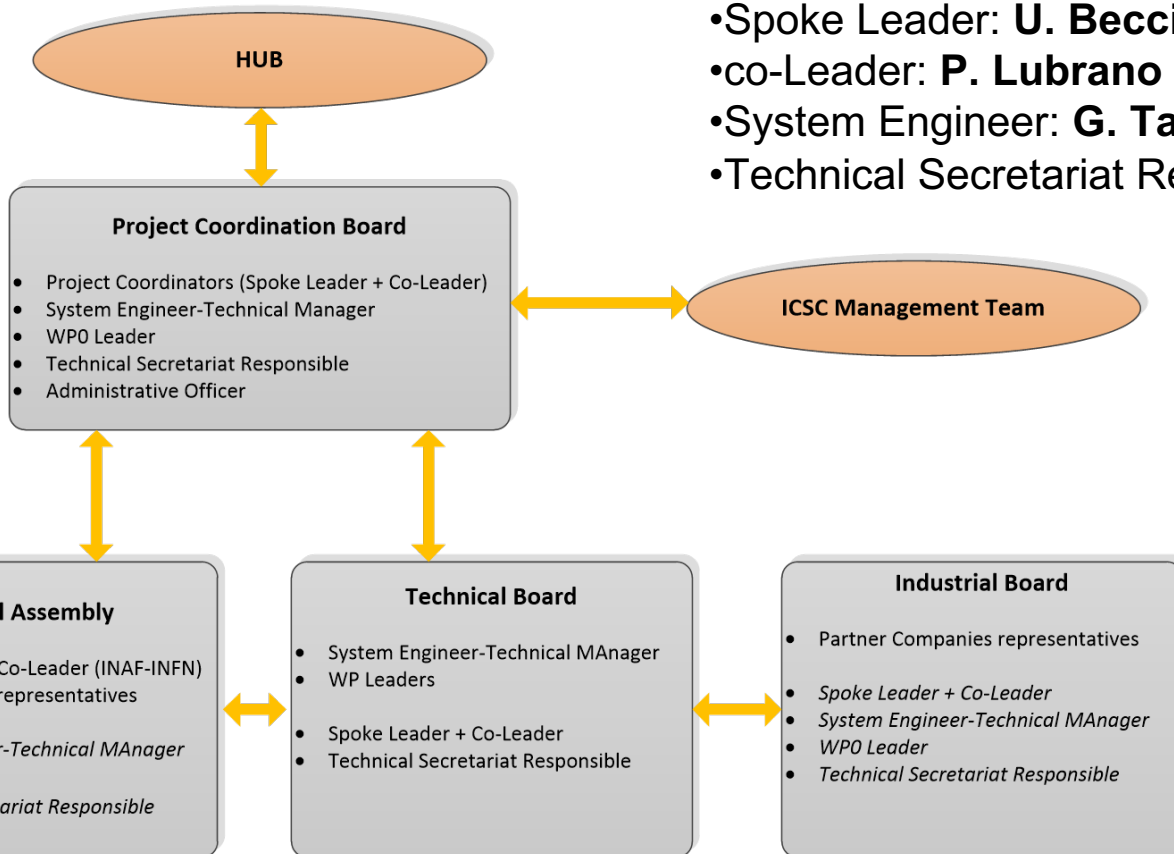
•Spoke Leader: **U. Becci**
•co-Leader: **P. Lubrano**
•System Engineer: **G. Ta**
•Technical Secretariat Re

HUB

Project Coordination Board

- Project Coordinators (Spoke Leader + Co-Leader)
- System Engineer-Technical Manager
- WP0 Leader
- Technical Secretariat Responsible
- Administrative Officer

ICSC Management Team

l Assembly

Co-Leader (INAF-INFN)
representatives

r-Technical MAnager

ariat Responsible

Technical Board

- System Engineer-Technical MAnager
- WP Leaders

- Spoke Leader + Co-Leader
- Technical Secretariat Responsible

Industrial Board

- Partner Companies representatives

- *Spoke Leader + Co-Leader*
- *System Engineer-Technical MAnager*
- *WP0 Leader*
- *Technical Secretariat Responsible*